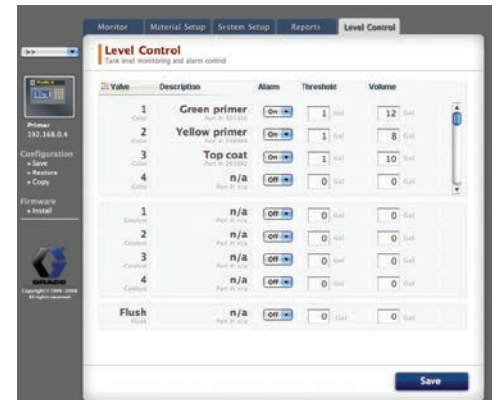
Monitor | Material Setup | System Setup | Reports | Level Control

Level Control
Tank level monitoring and alarm control

Primer
192.168.0.4

Configuration
» Save
» Restore
» Copy

Firmware
» Install

GRACO
Copyright © 1998-2008 All rights reserved

| Valve | Description | Alarm | Threshold | Volume |
|---|---|---|---|---|
| 1 Color | Green primer Part #: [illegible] | On | 1 Gal | 12 Gal |
| 2 Color | Yellow primer Part #: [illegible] | On | 1 Gal | 8 Gal |
| 3 Color | Top coat Part #: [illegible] | On | 1 Gal | 10 Gal |
| 4 Color | n/a Part #: n/a | Off | 0 Gal | 0 Gal |

| Valve | Description | Alarm | Threshold | Volume |
|---|---|---|---|---|
| 1 Catalyst | n/a Part #: n/a | Off | 0 Gal | 0 Gal |
| 2 Catalyst | n/a Part #: n/a | Off | 0 Gal | 0 Gal |
| 3 Catalyst | n/a Part #: n/a | Off | 0 Gal | 0 Gal |
| 4 Catalyst | n/a Part #: n/a | Off | 0 Gal | 0 Gal |

| Valve | Description | Alarm | Threshold | Volume |
|---|---|---|---|---|
| Flush Flush | n/a Part #: n/a | Off | 0 Gal | 0 Gal |

Save